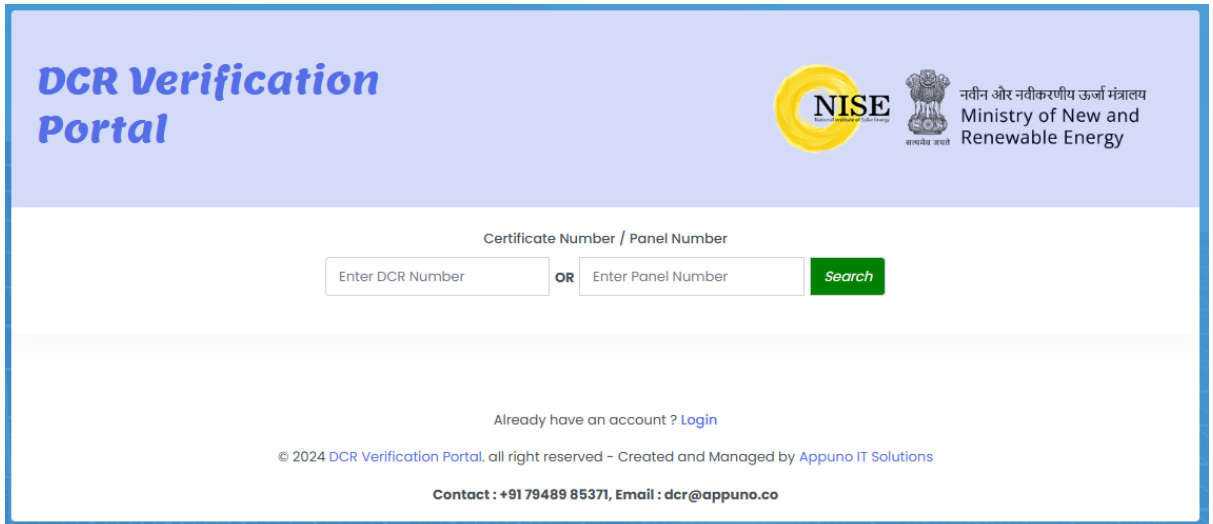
DCR Verification Portal

NISE
National Institute of Solar Energy

सत्यमेव जयते

नवीन और नवीकरणीय ऊर्जा मंत्रालय
Ministry of New and Renewable Energy

Certificate Number / Panel Number

Enter DCR Number OR Enter Panel Number Search

Already have an account ? Login

© 2024 DCR Verification Portal. all right reserved - Created and Managed by Appuno IT Solutions

Contact : +91 79489 85371, Email : dcr@appuno.co